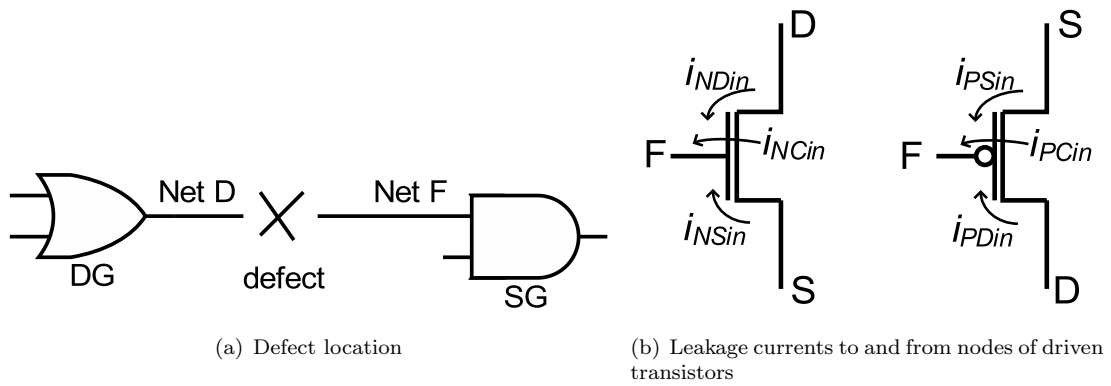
Net D

Net F

DG

defect

SG

(a) Defect location

D

$i_{NDin}$

F

$i_{NCin}$

$i_{NSin}$

S

S

$i_{PSin}$

F

$i_{PCin}$

$i_{PDin}$

D

(b) Leakage currents to and from nodes of driven transistors